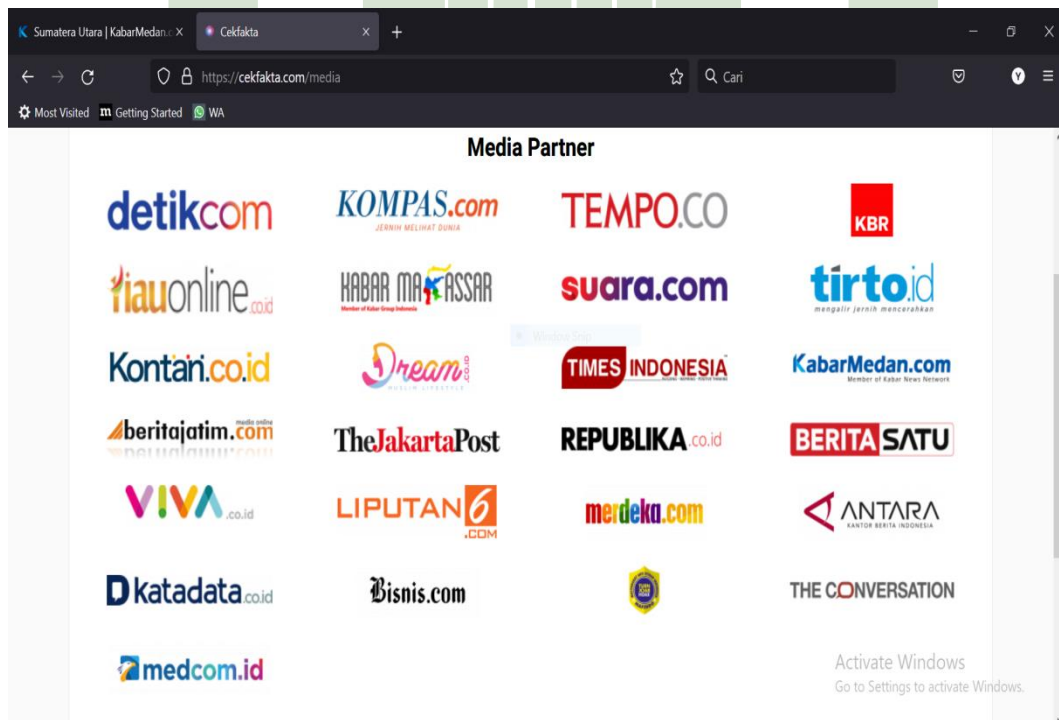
Sumatera Utara | KabarMedan.c ×
Cekfakta ×
+

https://cekfakta.com/media

Cari

Most Visited
Getting Started
WA

Media Partner

detikcom
KOMPAS.com
JERNIH MELIHAT DUNIA
TEMPO.CO
KBR

riauonline.co.id
KABAR MAKASSAR
Member of Kabar Group Indonesia
suara.com
tirto.id
mengalir jernih mencerahkan

Kontan.co.id
Dream.co.id
MUSLIM LIFESTYLE
TIMES INDONESIA
KabarMedan.com
Member of Kabar News Network

beritajatim.com
media online
TheJakartaPost
REPUBLIKA.co.id
BERITA SATU

VIVA.co.id
LIPUTAN 6 .COM
merdeka.com
ANTARA
KANTOR BERITA INDONESIA

katadata.co.id
Bisnis.com
THE CONVERSATION

medcom.id

Activate Windows
Go to Settings to activate Windows.